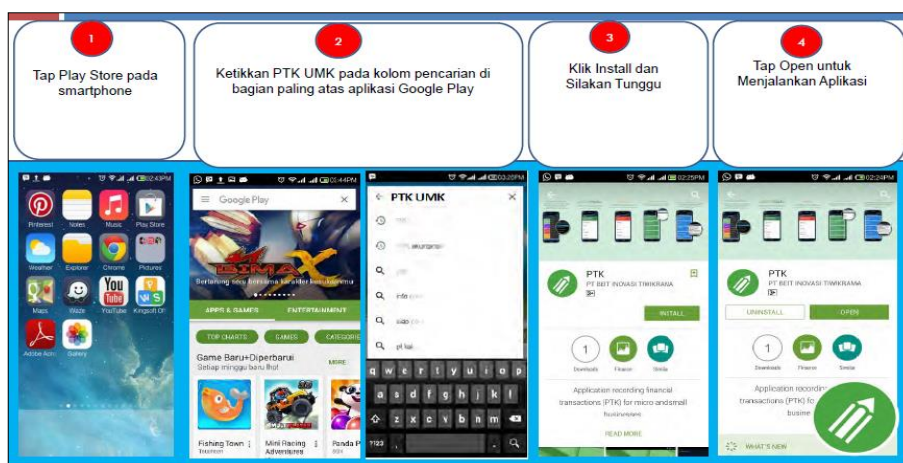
1
Tap Play Store pada smartphone

2
Ketikkan PTK UMK pada kolom pencarian di bagian paling atas aplikasi Google Play

3
Klik Install dan Silakan Tunggu

4
Tap Open untuk Menjalankan Aplikasi

02:43PM
Pinterest Notes Music Play Store
Weather Explorer Chrome Pictures
Maps Waze YouTube Kingsoft Of
Adobe Acro Gallery

01:44PM
Google Play
APPS & GAMES ENTERTAINMENT
TOP CHARTS GAMES CATEGORIES
Game Baru+Diperbarui
Setiap minggu baru lho!
MORE
Fishing Town
Mini Racing Adventures
Panda P

03:28PM
PTK UMK
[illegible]
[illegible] akuntansi
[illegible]
info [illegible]
siap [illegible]
pt kai
q w e r t y u i o p
a s d f g h j k l
z x c v b n m
?123

02:25PM
PTK
PT BEIT INOVASI TIMIKRAMA
INSTALL
1
Downloads Finance Similar
Application recording financial transactions (PTK) for micro andsmall businesses
READ MORE

02:24PM
PTK
PT BEIT INOVASI TIMIKRAMA
UNINSTALL OPEN
1
Downloads Finance Similar
Application recording transactions (PTK) fo busine
WHAT'S NEW